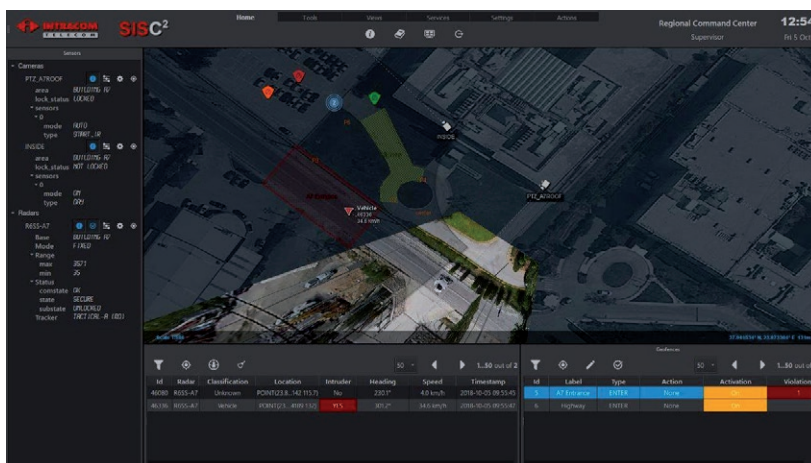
INTRACOM TELECOM SISC²

Home Tools Views Services Settings Actions

Regional Command Center
Supervisor

12:54
Fri 5 Oct

Sensors

Cameras
PTZ_ATROOF
area BUILDING_R7
lock_status LOCKED
sensors
0
mode AUTO
type START_IR
INSIDE
area BUILDING_R7
lock_status NOT_LOCKED
sensors
0
mode OFF
type OFF
Radars
R655-A7
Base BUILDING_R7
Mode FIXED
Range
max 3571
min 35
Status
comstate OK
state SECURE
substate UNLOCKED
Tracker TACTICAL_R (001)

INSIDE
PTZ_ATROOF
Vehicle

50 1...50 out of 2

| Id | Radar | Classification | Location | Intruder | Heading | Speed | Timestamp |
|---|---|---|---|---|---|---|---|
| 46080 | R655-A7 | Unknown | POINT(23.8...142 1157) | No | 230.1° | 4.0 km/h | 2018-10-05 09:55:45 |
| 46336 | R655-A7 | Vehicle | POINT(23...498 132) | YES | 301.2° | 34.6 km/h | 2018-10-05 09:55:47 |

Geofences

50 1...50 out of

| Id | Label | Type | Action | Activation | Violation |
|---|---|---|---|---|---|
| 5 | A7 Entrance | ENTER | None | On | 1 |
| 6 | Highway | ENTER | None | On | |